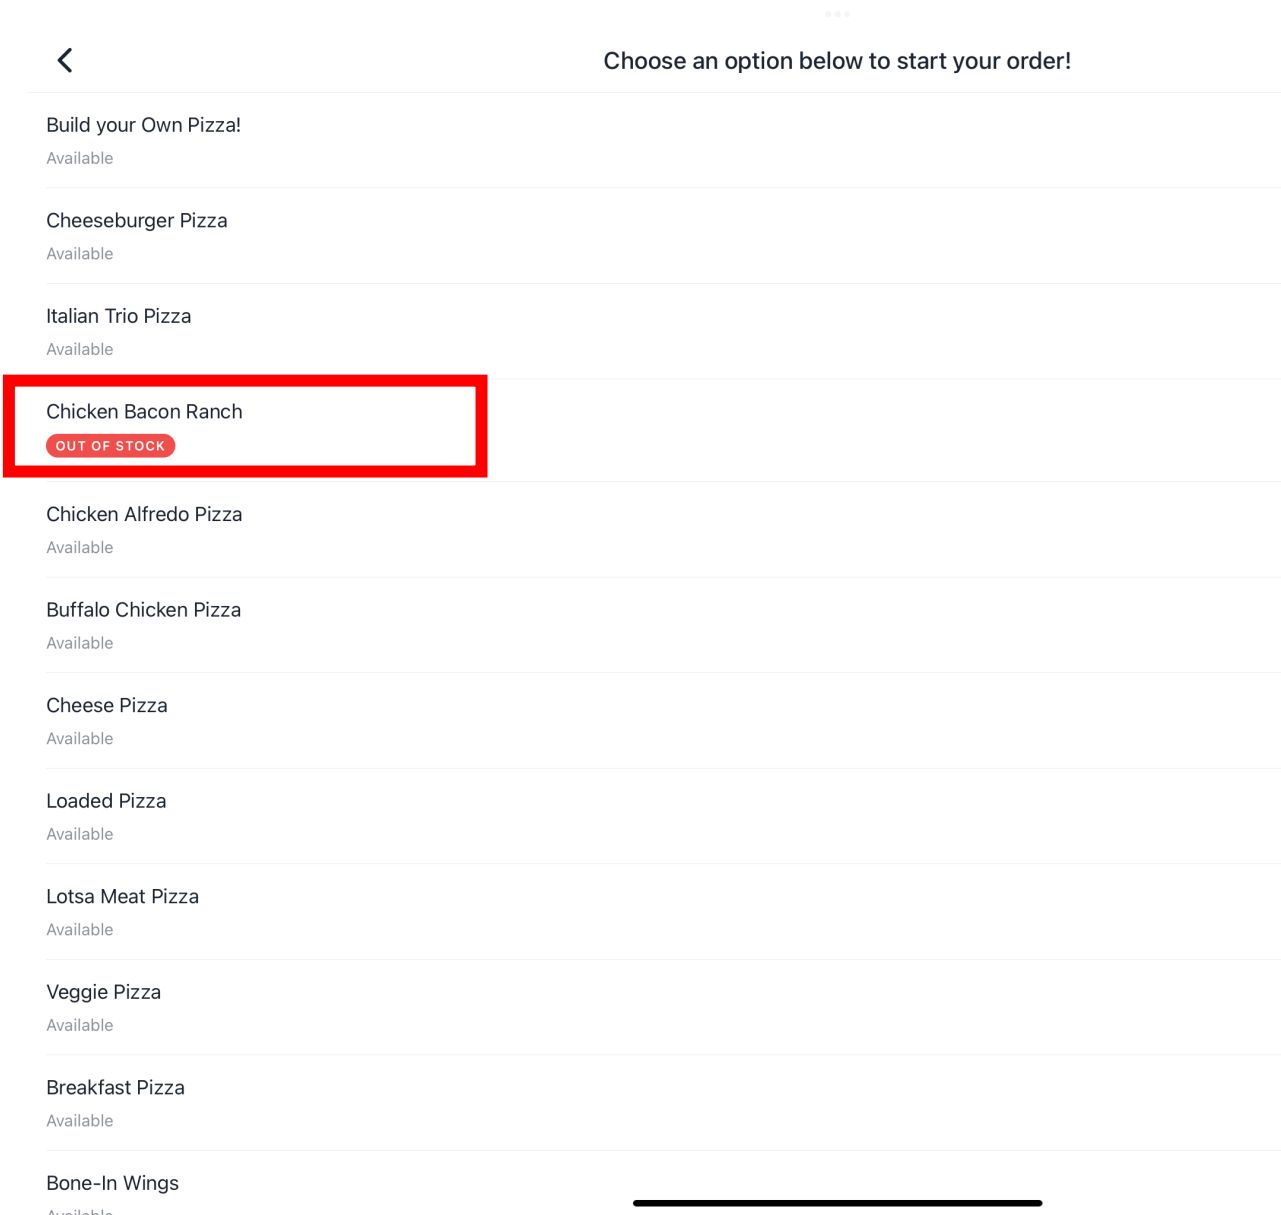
Choose an option below to start your order!

Build your Own Pizza!
Available

Cheeseburger Pizza
Available

Italian Trio Pizza
Available

Chicken Bacon Ranch
OUT OF STOCK

Chicken Alfredo Pizza
Available

Buffalo Chicken Pizza
Available

Cheese Pizza
Available

Loaded Pizza
Available

Lotsa Meat Pizza
Available

Veggie Pizza
Available

Breakfast Pizza
Available

Bone-In Wings
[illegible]